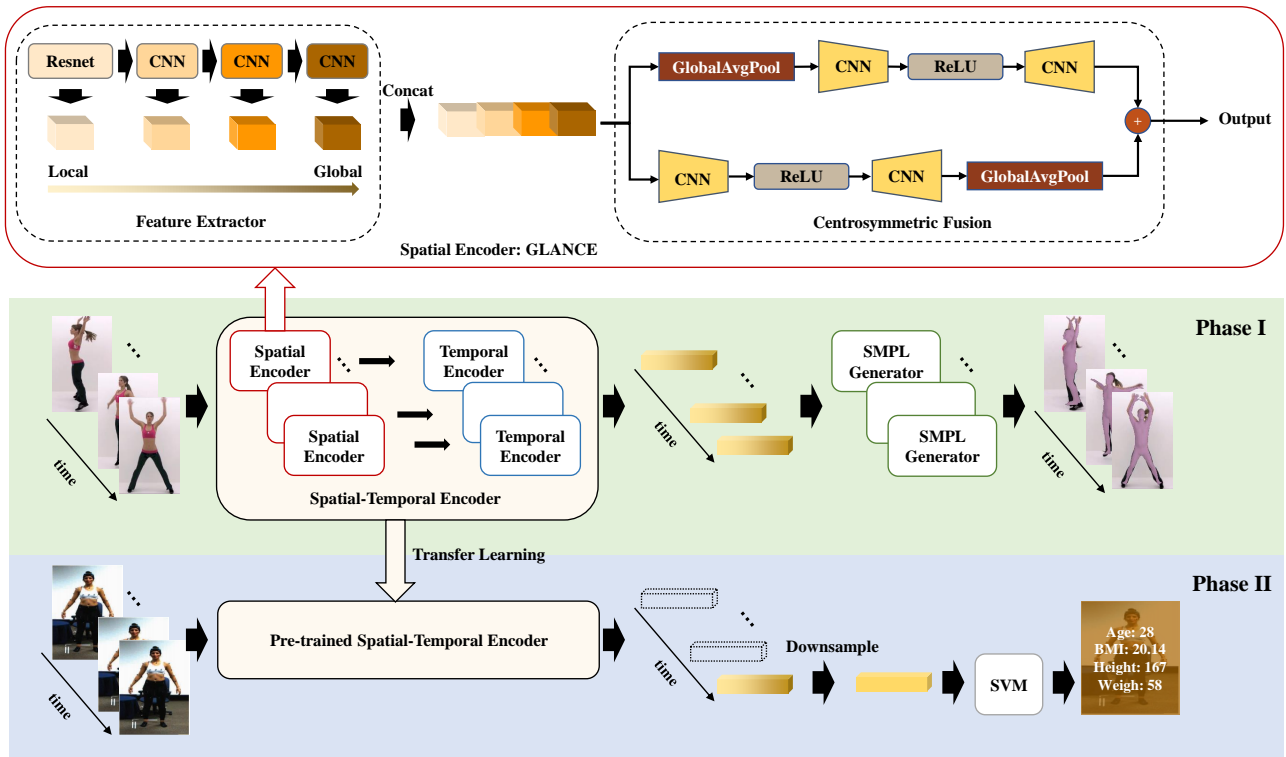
Resnet

CNN

CNN

CNN

Local

Global

Feature Extractor

Concat

GlobalAvgPool

CNN

ReLU

CNN

+

Output

CNN

ReLU

CNN

GlobalAvgPool

Centrosymmetric Fusion

Spatial Encoder: GLANCE

Phase I

time

Spatial Encoder

Temporal Encoder

Spatial Encoder

Temporal Encoder

Spatial-Temporal Encoder

time

SMPL Generator

SMPL Generator

time

Transfer Learning

Phase II

time

Pre-trained Spatial-Temporal Encoder

time

Downsample

SVM

Age: 28
BMI: 20.14
Height: 167
Weigh: 58